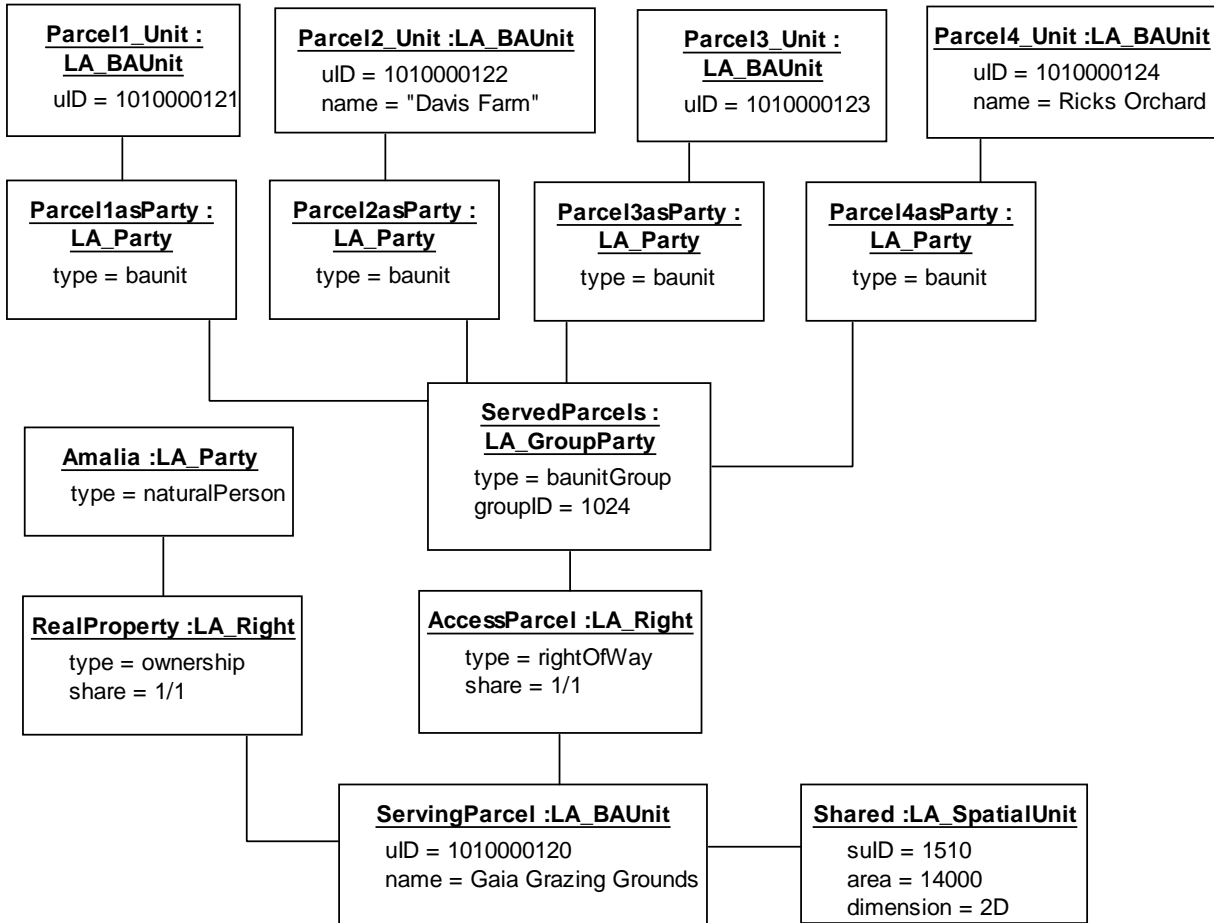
Parcel1_Unit : LA_BAUnit
uID = 1010000121

Parcel2_Unit :LA_BAUnit
uID = 1010000122
name = "Davis Farm"

Parcel3_Unit : LA_BAUnit
uID = 1010000123

Parcel4_Unit :LA_BAUnit
uID = 1010000124
name = Ricks Orchard

Parcel1asParty : LA_Party
type = baunit

Parcel2asParty : LA_Party
type = baunit

Parcel3asParty : LA_Party
type = baunit

Parcel4asParty : LA_Party
type = baunit

ServedParcels : LA_GroupParty
type = baunitGroup
groupID = 1024

Amalia :LA_Party
type = naturalPerson

RealProperty :LA_Right
type = ownership
share = 1/1

AccessParcel :LA_Right
type = rightOfWay
share = 1/1

ServingParcel :LA_BAUnit
uID = 1010000120
name = Gaia Grazing Grounds

Shared :LA_SpatialUnit
suID = 1510
area = 14000
dimension = 2D